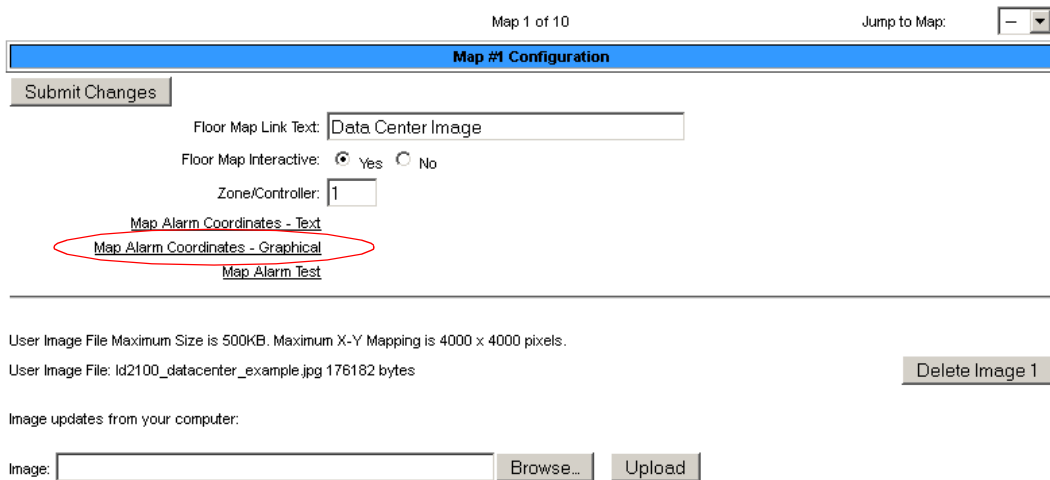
Map 1 of 10

Jump to Map: --

Map #1 Configuration

Submit Changes

Floor Map Link Text: Data Center Image

Floor Map Interactive: Yes No

Zone/Controller: 1

Map Alarm Coordinates - Text

Map Alarm Coordinates - Graphical

Map Alarm Test

User Image File Maximum Size is 500KB. Maximum X-Y Mapping is 4000 x 4000 pixels.

User Image File: ld2100_datacenter_example.jpg 176182 bytes

Delete Image 1

Image updates from your computer:

Image:

Browse...

Upload